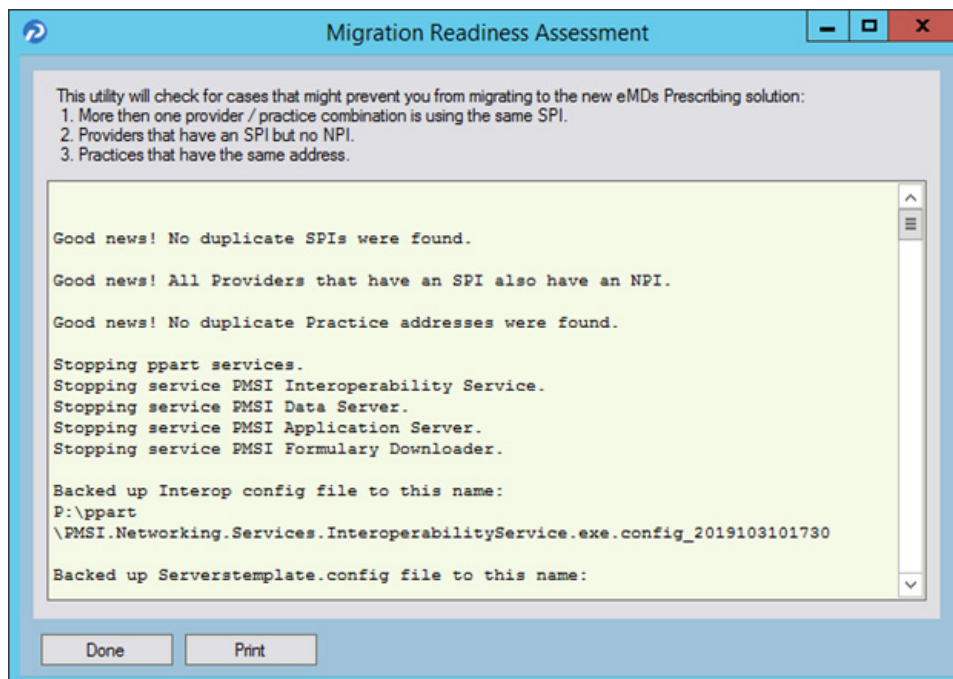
Migration Readiness Assessment

This utility will check for cases that might prevent you from migrating to the new eMDs Prescribing solution:
1. More then one provider / practice combination is using the same SPI.
2. Providers that have an SPI but no NPI.
3. Practices that have the same address.

Good news! No duplicate SPIs were found.

Good news! All Providers that have an SPI also have an NPI.

Good news! No duplicate Practice addresses were found.

Stopping ppart services.
Stopping service PMSI Interoperability Service.
Stopping service PMSI Data Server.
Stopping service PMSI Application Server.
Stopping service PMSI Formulary Downloader.

Backed up Interop config file to this name:
P:\ppart
\PMSI.Networking.Services.InteroperabilityService.exe.config_2019103101730

Backed up Serverstemplate.config file to this name:

Done

Print